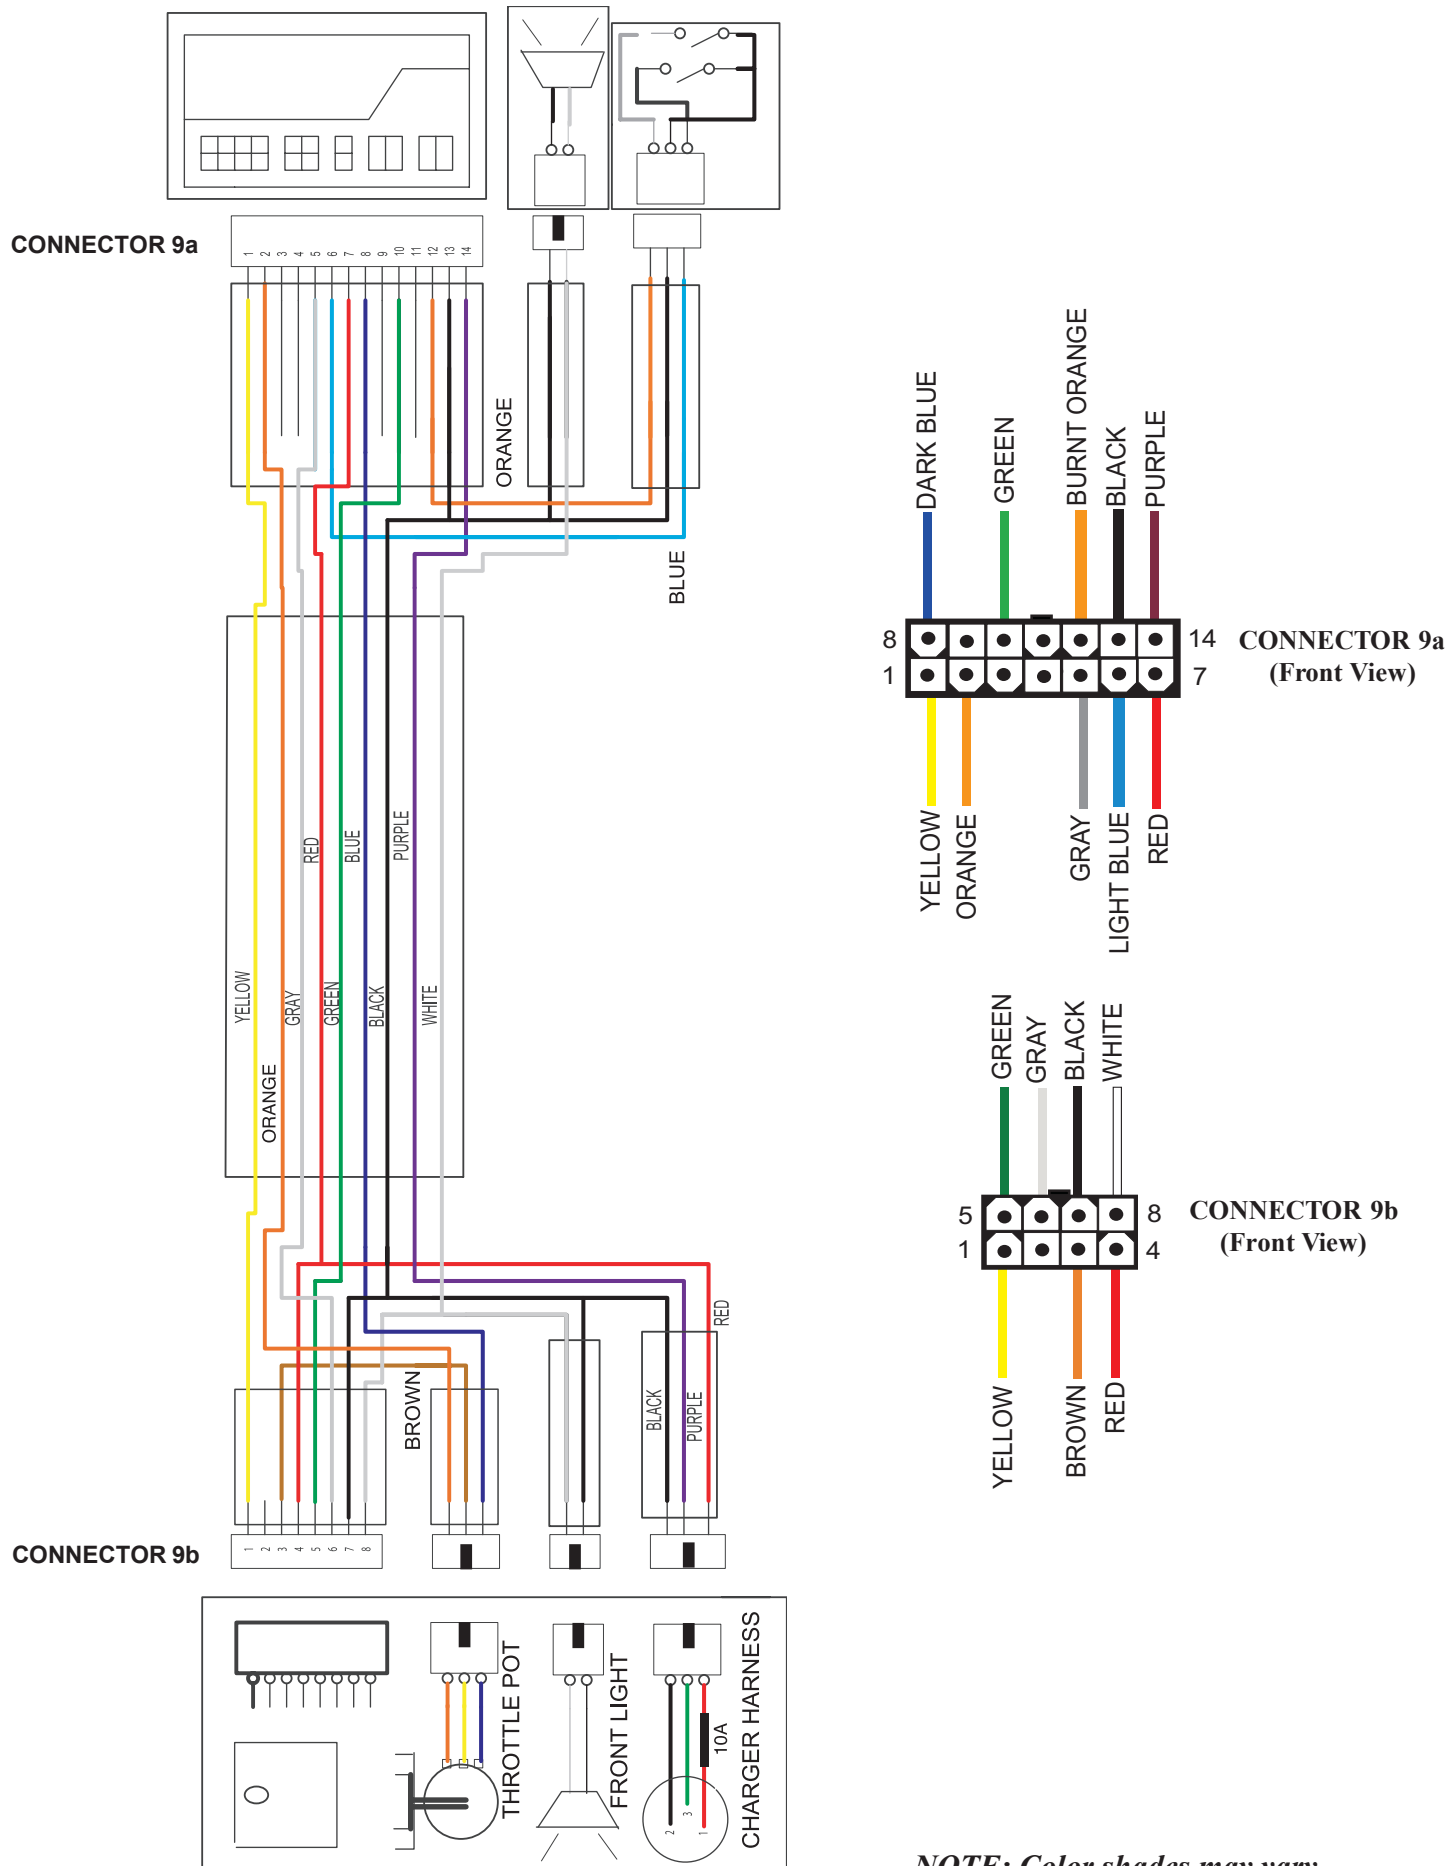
CONNECTOR 9a

1 2 3 4 5 6 7 8 9 10 11 12 13 14

ORANGE

BLUE

RED
BLUE
PURPLE

YELLOW
GRAY
GREEN
BLACK
WHITE
ORANGE

RED
BROWN
BLACK
PURPLE

CONNECTOR 9b

1 2 3 4 5 6 7 8

THROTTLE POT
FRONT LIGHT
10A
CHARGER HARNESS
2 3 1

DARK BLUE
GREEN
BURNT ORANGE
BLACK
PURPLE

8
1
14
7

CONNECTOR 9a
(Front View)

YELLOW
ORANGE
GRAY
LIGHT BLUE
RED

GREEN
GRAY
BLACK
WHITE

5
1
8
4

CONNECTOR 9b
(Front View)

YELLOW
BROWN
RED

NOTE: Color shades may vary.